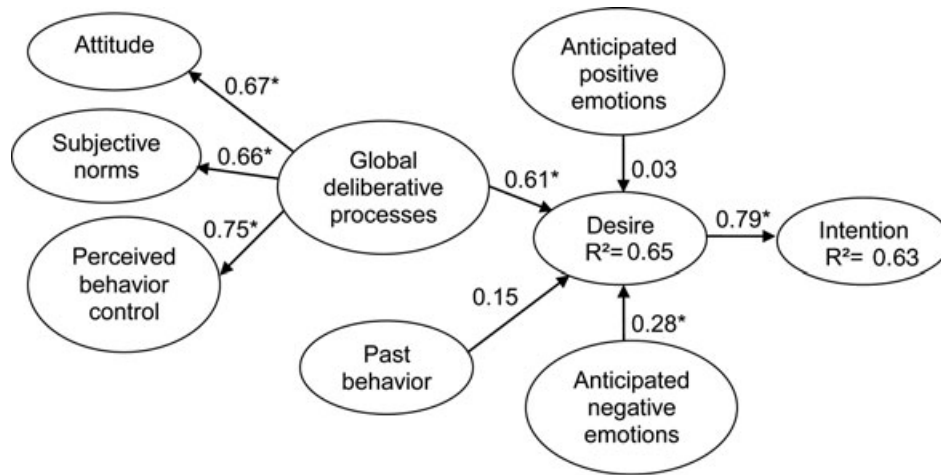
Attitude

0.67*

Subjective norms

0.66*

0.75*

Perceived behavior control

Global deliberative processes

0.61*

Anticipated positive emotions

0.03

Desire $R^2= 0.65$

0.79*

Intention $R^2= 0.63$

0.15

Past behavior

0.28*

Anticipated negative emotions